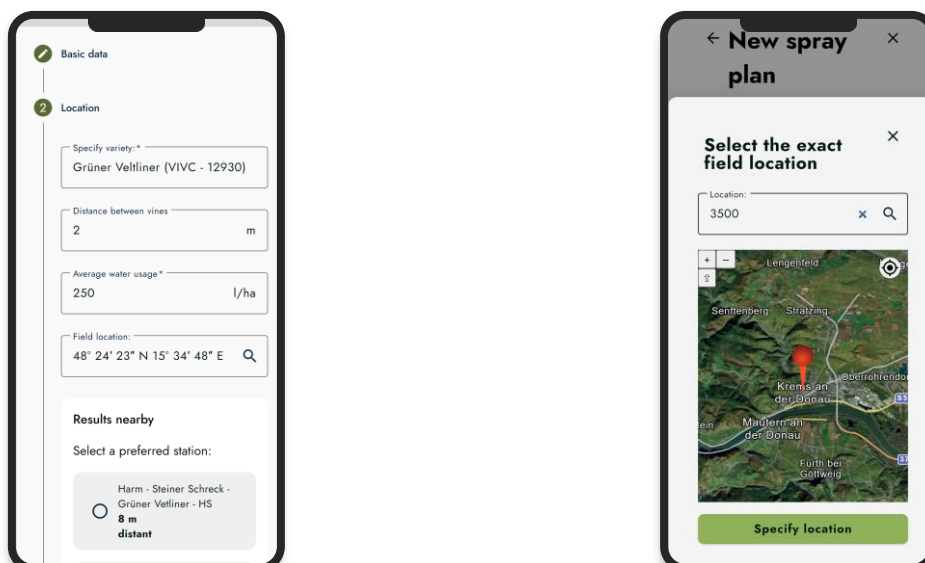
Basic data

2 Location

Specify variety: *
Grüner Veltliner (VIVC - 12930)

Distance between vines
2 m

Average water usage *
250 l/ha

Field location:
48° 24' 23" N 15° 34' 48" E

Results nearby

Select a preferred station:

Harm - Steiner Schreck - Grüner Veltliner - HS
8 m
distant

← New spray plan ×

Select the exact field location ×

Location:
3500 ×

+ −
Lengenfeld
Senftenberg Stratzing
Krems an der Donau
Oberrohrendor
Mautern an der Donau
Furth bei Göttweig
ein

Specify location